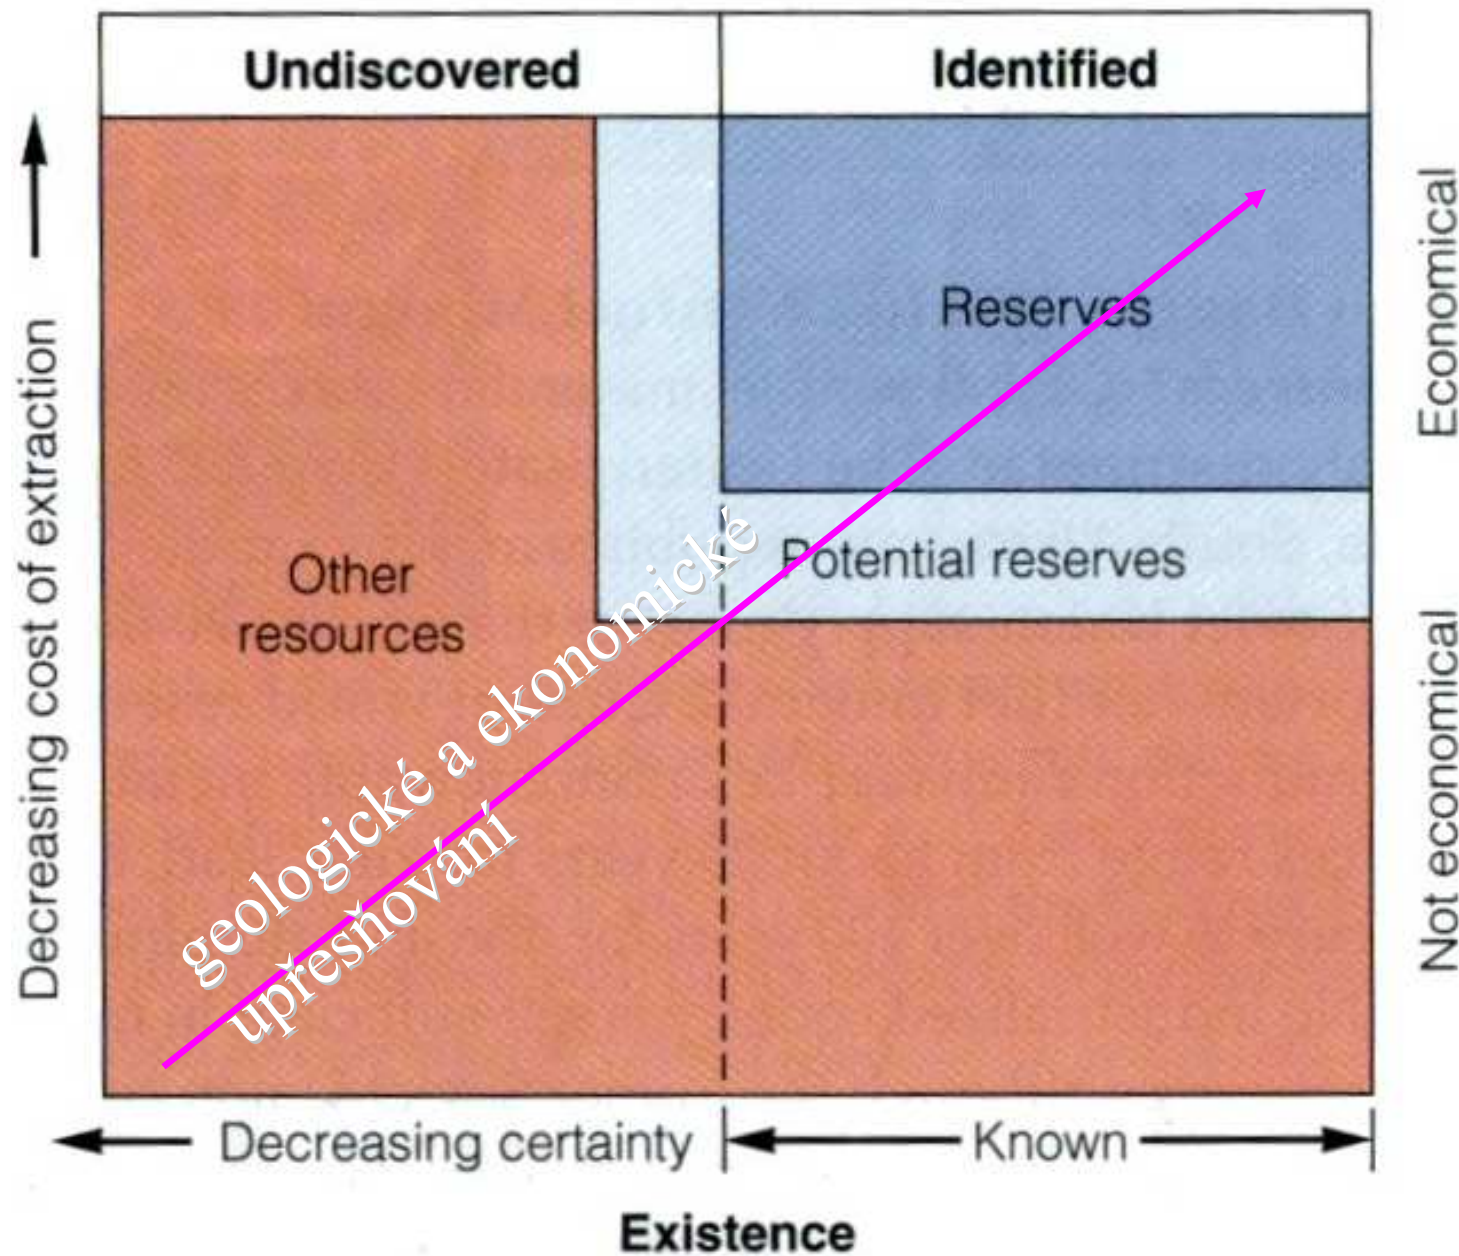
Undiscovered

Identified

Decreasing cost of extraction

Reserves

Economical

Potential reserves

Other resources

geologické a ekonomické upřesňování

Not economical

Decreasing certainty

Known

Existence